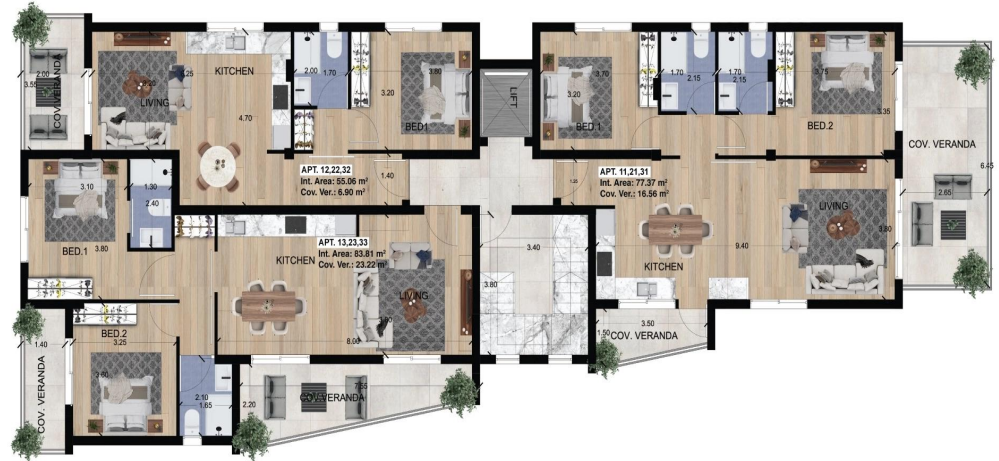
2.00
3.55
COV. VERANDA
KITCHEN
3.25
LIVING
4.70
2.00
1.70
3.80
3.20
BED.1
LIFT
3.70
3.20
BED.1
1.70
2.15
1.70
2.15
3.75
3.35
BED.2
COV. VERANDA
6.45
APT. 12,22,32
Int. Area: 55.06 m²
Cov. Ver.: 6.90 m²
1.40
1.20
APT. 11,21,31
Int. Area: 77.37 m²
Cov. Ver.: 16.56 m²
3.10
1.30
2.40
BED.1
3.80
APT. 13,23,33
Int. Area: 83.81 m²
Cov. Ver.: 23.22 m²
KITCHEN
LIVING
3.00
8.00
3.40
3.80
KITCHEN
9.40
LIVING
3.80
2.65
BED.2
3.25
3.80
1.40
COV. VERANDA
2.10
1.65
2.20
7.85
COV.VERANDA
1.50
3.50
COV. VERANDA